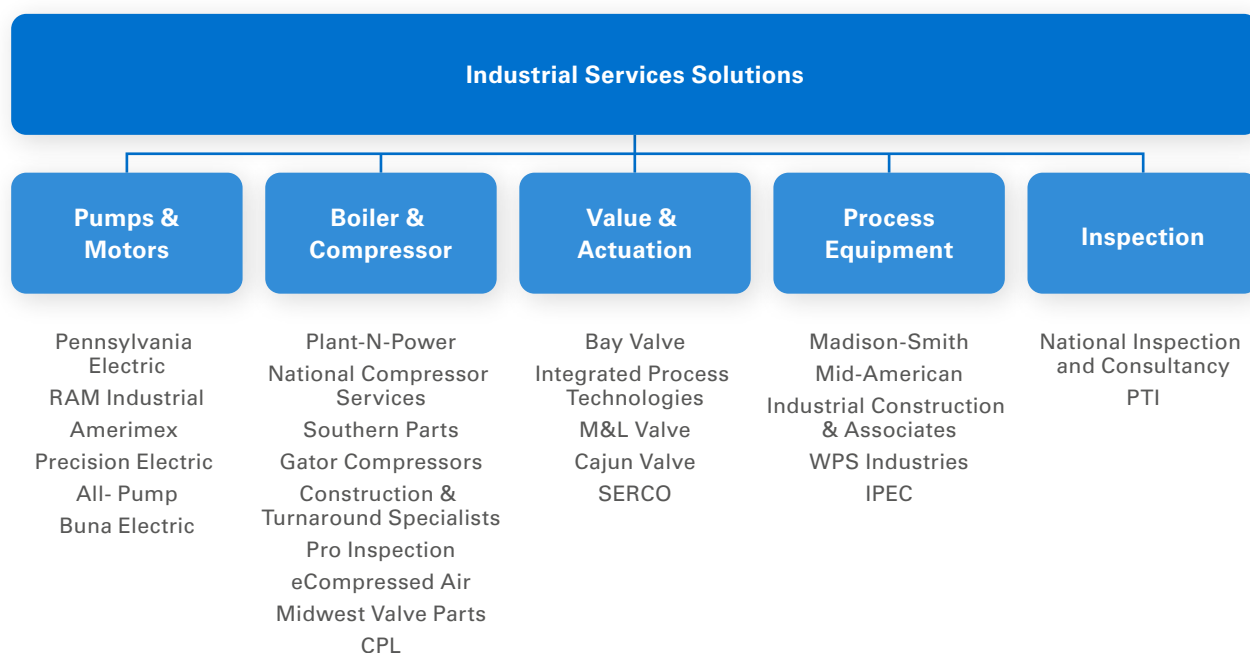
Industrial Services Solutions

Pumps & Motors

Pennsylvania Electric
RAM Industrial
Amerimex
Precision Electric
All- Pump
Buna Electric

Boiler & Compressor

Plant-N-Power
National Compressor Services
Southern Parts
Gator Compressors
Construction & Turnaround Specialists
Pro Inspection
eCompressed Air
Midwest Valve Parts
CPL

Value & Actuation

Bay Valve
Integrated Process Technologies
M&L Valve
Cajun Valve
SERCO

Process Equipment

Madison-Smith
Mid-American
Industrial Construction & Associates
WPS Industries
IPEC

Inspection

National Inspection and Consultancy
PTI